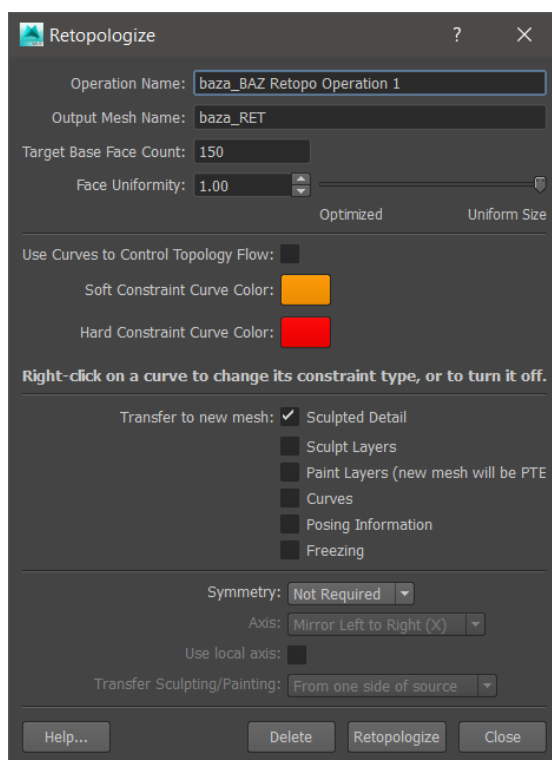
Retopologize ? ✕

Operation Name: baza_BAZ Retopo Operation 1

Output Mesh Name: baza_RET

Target Base Face Count: 150

Face Uniformity: 1.00

Optimized Uniform Size

Use Curves to Control Topology Flow:

Soft Constraint Curve Color:

Hard Constraint Curve Color:

Right-click on a curve to change its constraint type, or to turn it off.

Transfer to new mesh: ✓ Sculpted Detail

Sculpt Layers

Paint Layers (new mesh will be PTE

Curves

Posing Information

Freezing

Symmetry: Not Required

Axis: Mirror Left to Right (X)

Use local axis:

Transfer Sculpting/Painting: From one side of source

Help... Delete Retopologize Close